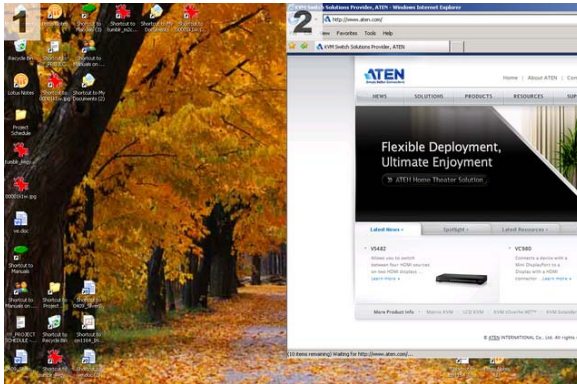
1

Recycle Bin

Lotus Notes

Project Schedule

vs.doc

Shortcut to Manuals

Shortcut to Project

Shortcut to Recycle Bin

2

KVM Switch Solutions Provider, ATEN - Windows Internet Explorer

http://www.aten.com/

View Favorites Tools Help

KVM Switch Solutions Provider, ATEN

ATEN

Home | About ATEN | Co

NEWS SOLUTIONS PRODUCTS RESOURCES

Flexible Deployment, Ultimate Enjoyment

ATEN Home Theater Solution

Latest News Spotlight Latest Resources

VS482

VC980

Learn more

More Product Info

© ATEN INTERNATIONAL Co., Ltd. All rights

(10 items remaining) Waiting for http://www.aten.com/...